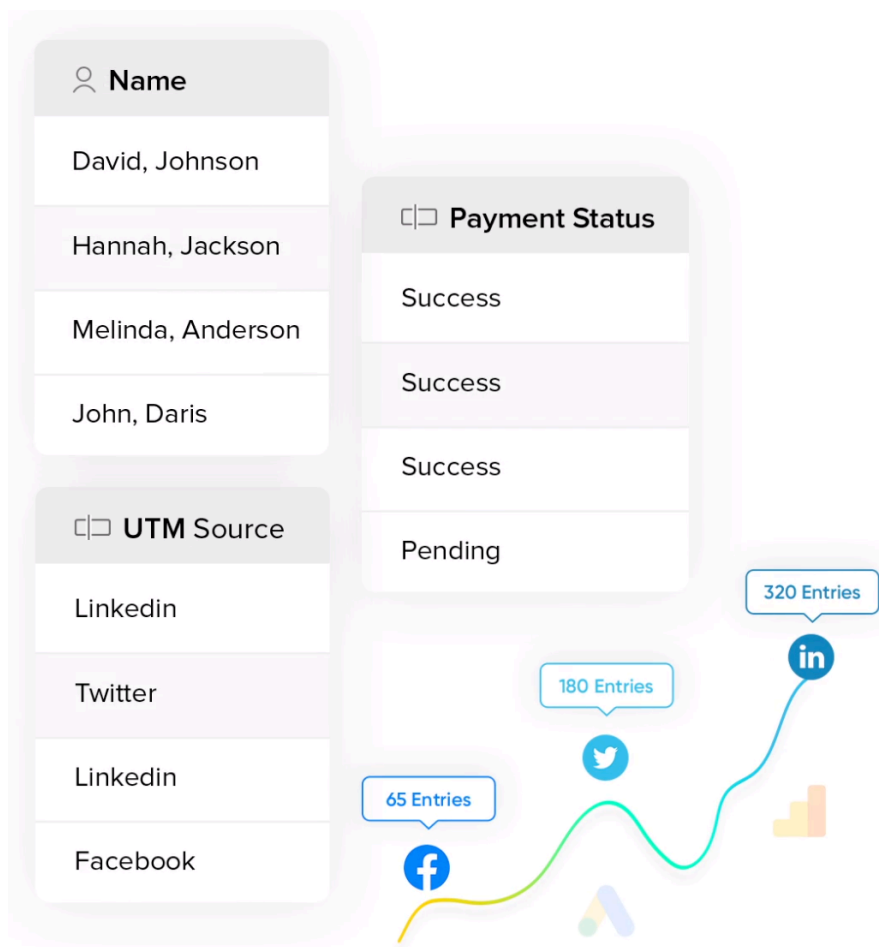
| Name |
|---|
| David, Johnson |
| Hannah, Jackson |
| Melinda, Anderson |
| John, Daris |

| UTM Source |
|---|
| Linkedin |
| Twitter |
| Linkedin |
| Facebook |

| Payment Status |
|---|
| Success |
| Success |
| Success |
| Pending |

320 Entries

in

180 Entries

65 Entries